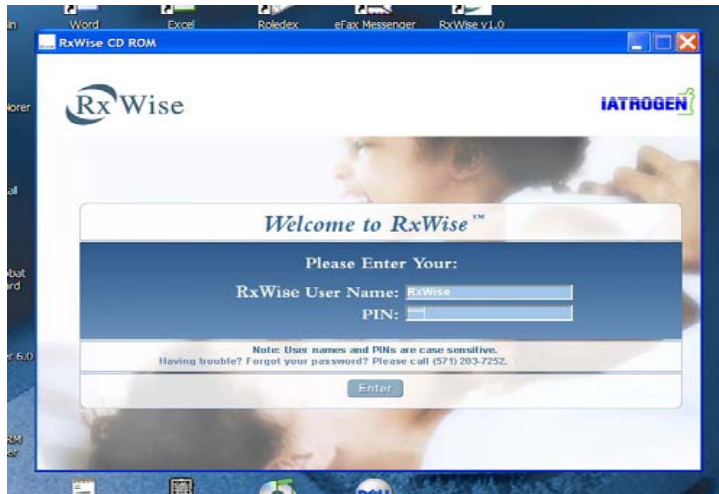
Word Excel Roledex eFax Messenger RxWise v1.0

RxWise CD ROM

Rx Wise

IATROGEN

Welcome to RxWise™

Please Enter Your:

RxWise User Name: RxWise

PIN:

Note: User names and PINs are case sensitive.
Having trouble? Forgot your password? Please call (571) 203-7252.

Enter